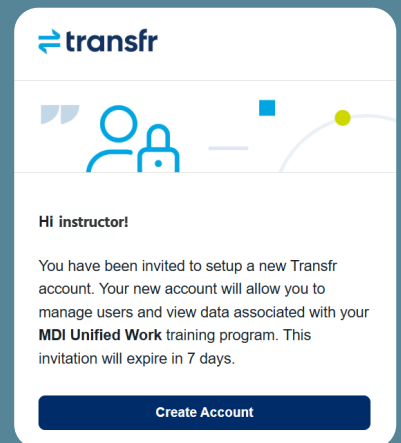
transfr

Hi instructor!

You have been invited to setup a new Transfr account. Your new account will allow you to manage users and view data associated with your **MDI Unified Work** training program. This invitation will expire in 7 days.

Create Account